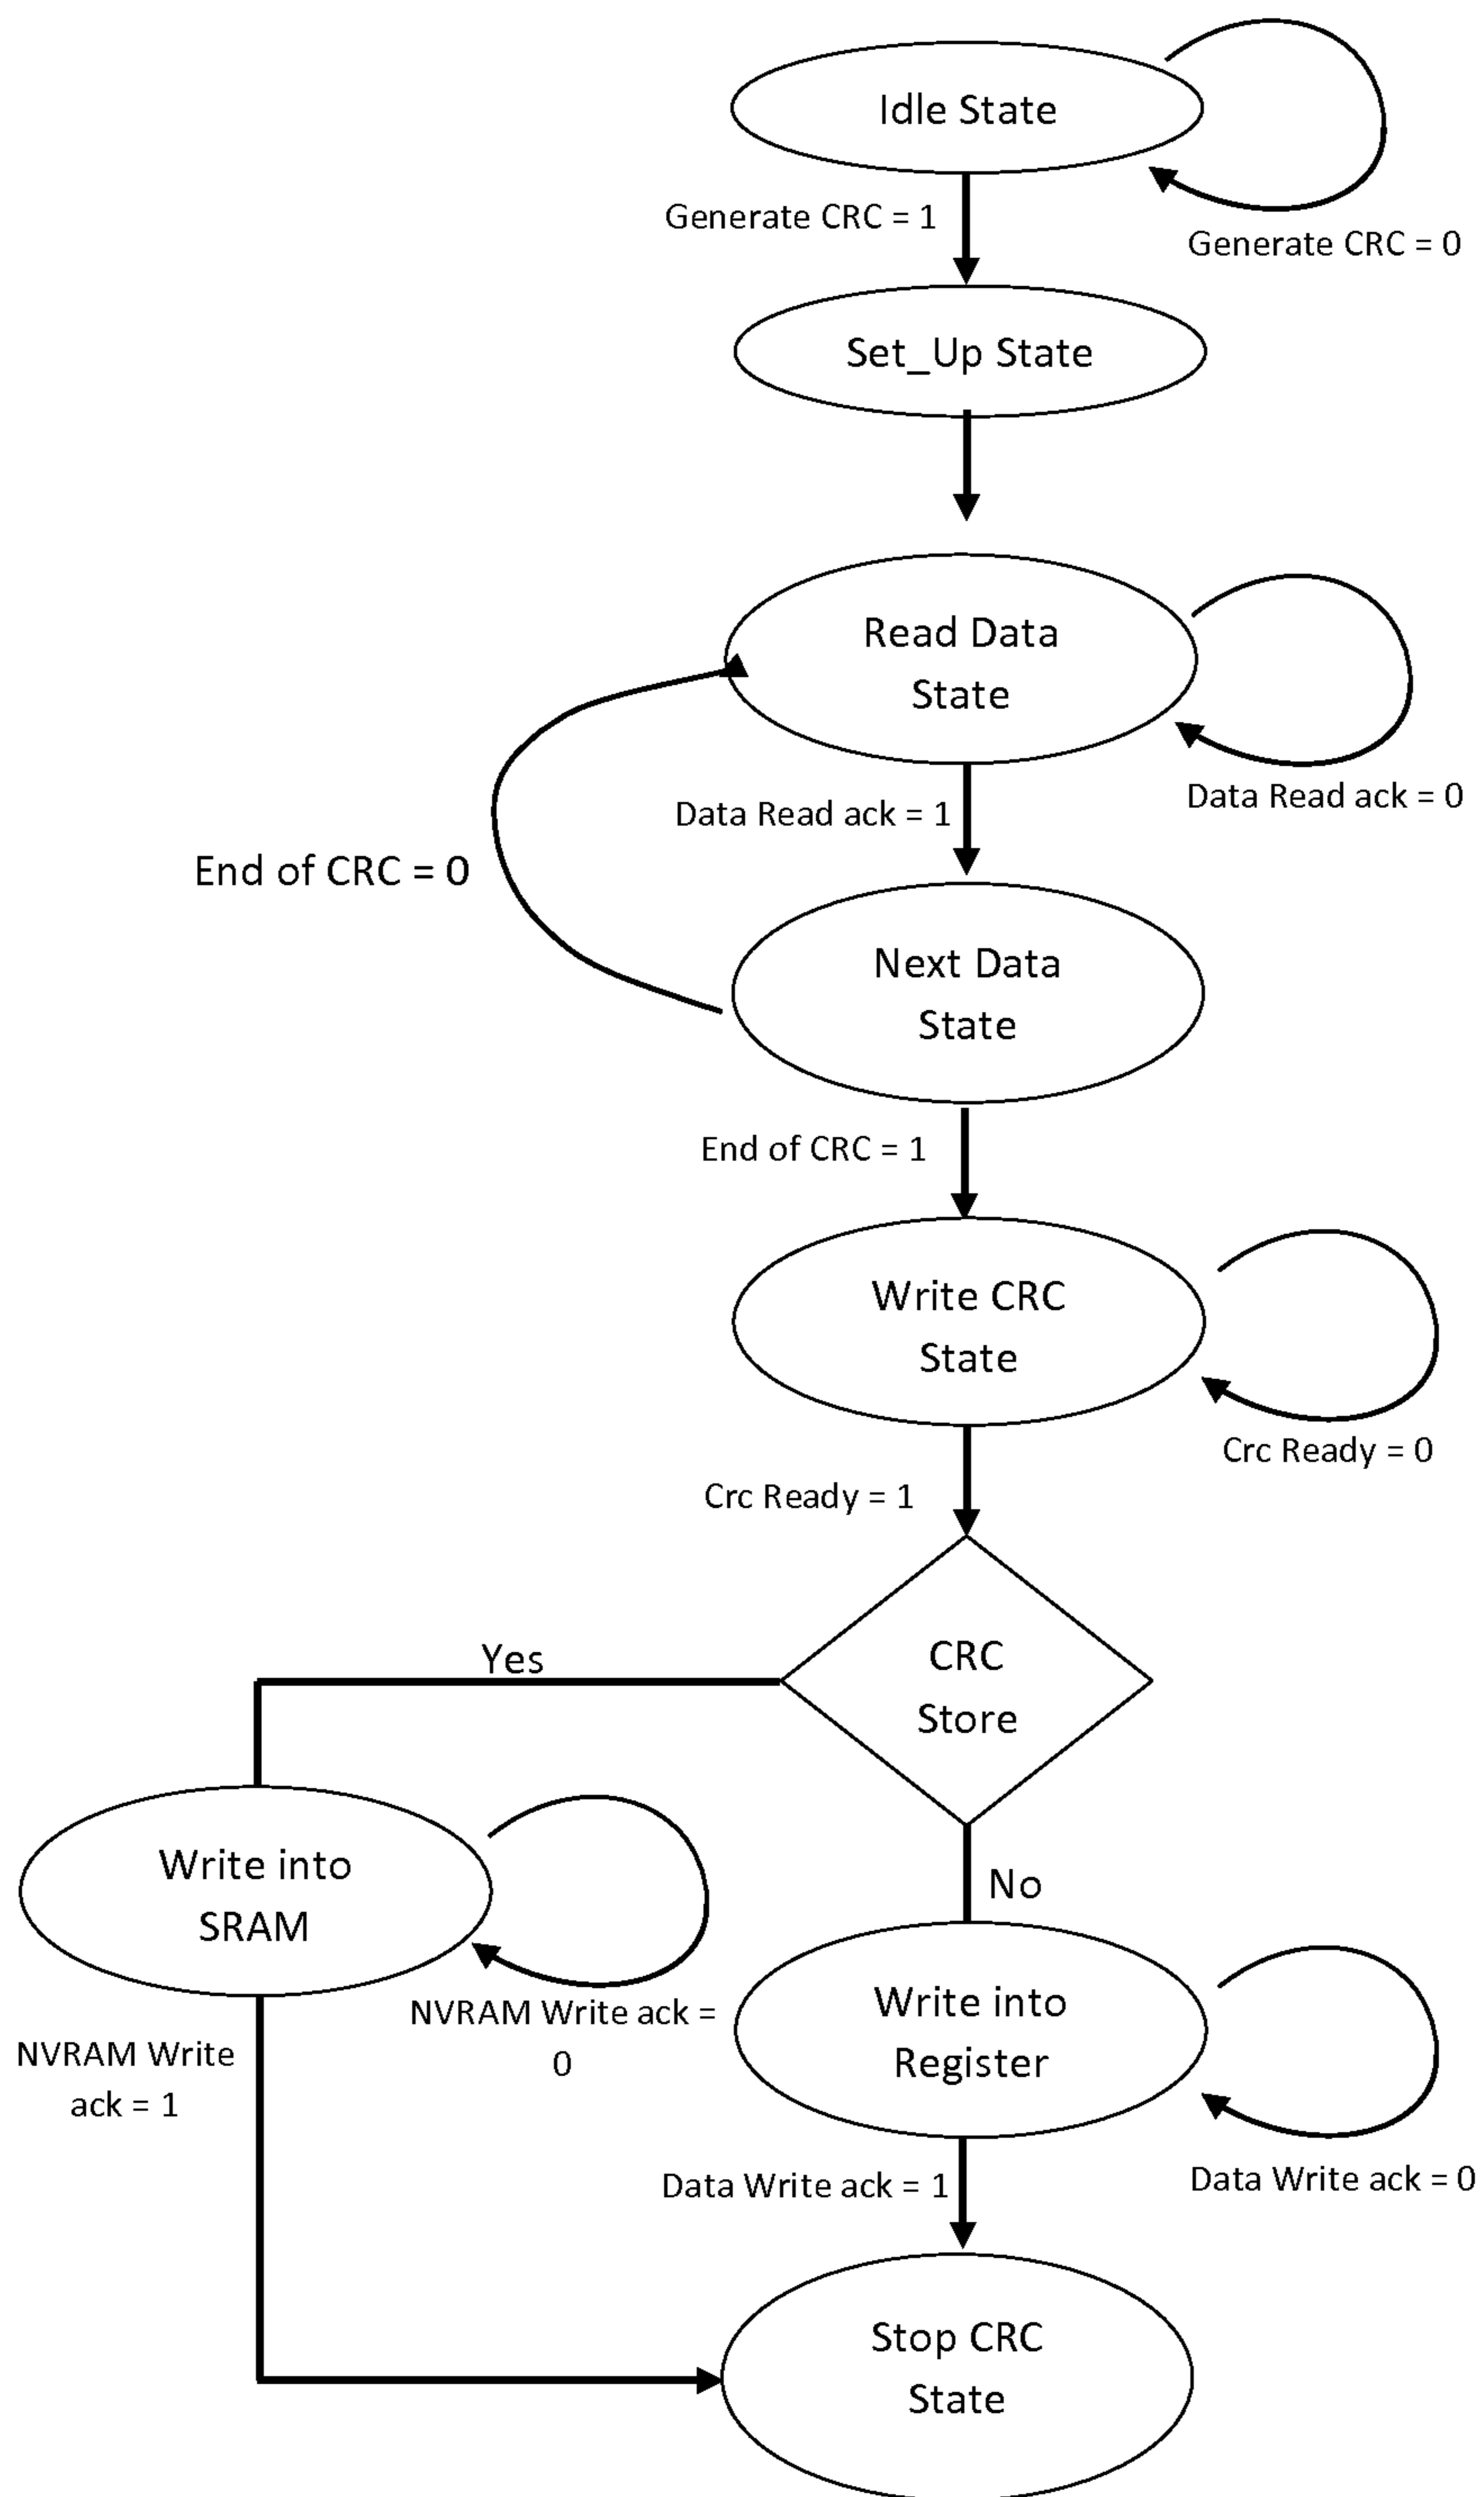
Idle State

Generate CRC = 1

Generate CRC = 0

Set_Up State

Read Data State

Data Read ack = 1

Data Read ack = 0

End of CRC = 0

Next Data State

End of CRC = 1

Write CRC State

Crc Ready = 0

Crc Ready = 1

Yes

CRC Store

No

Write into SRAM

NVRAM Write ack = 0

NVRAM Write ack = 1

Write into Register

Data Write ack = 1

Data Write ack = 0

Stop CRC State